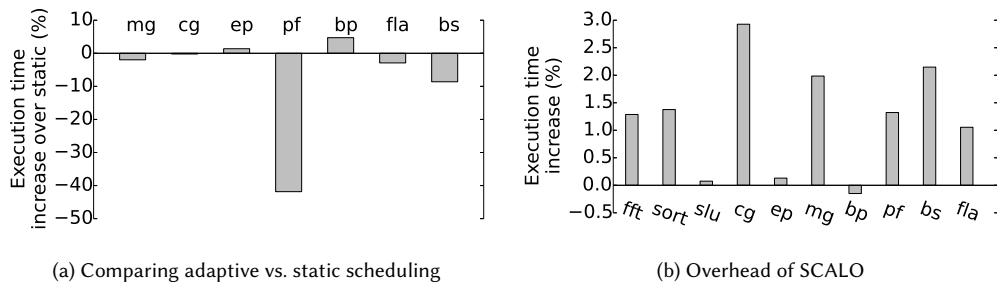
Execution time increase over static (%)

10
0
−10
−20
−30
−40
−50

mg cg ep pf bp fla bs

(a) Comparing adaptive vs. static scheduling

Execution time increase (%)

3.0
2.5
2.0
1.5
1.0
0.5
0.0
−0.5

fft sort slu cg ep mg bp pf bs fla

(b) Overhead of SCALO